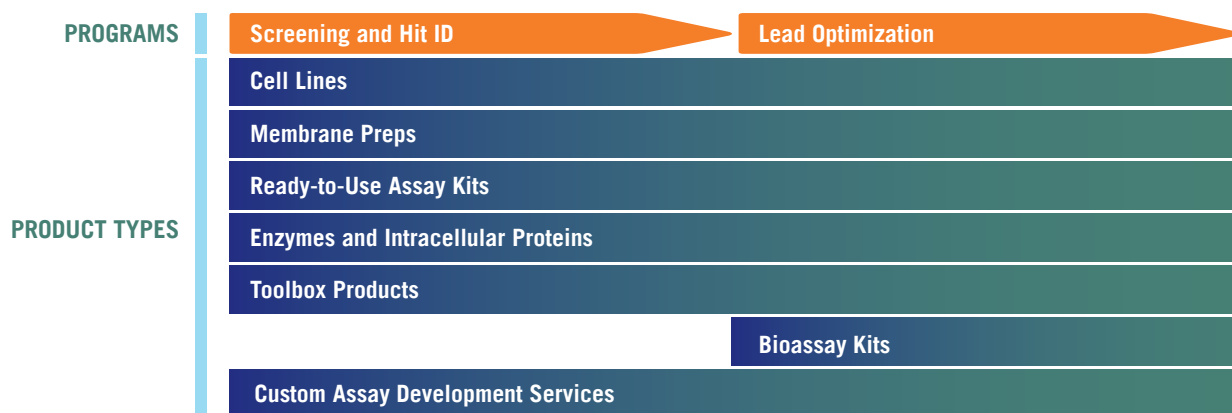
PROGRAMS

Screening and Hit ID

Lead Optimization

PRODUCT TYPES

Cell Lines

Membrane Preps

Ready-to-Use Assay Kits

Enzymes and Intracellular Proteins

Toolbox Products

Bioassay Kits

Custom Assay Development Services